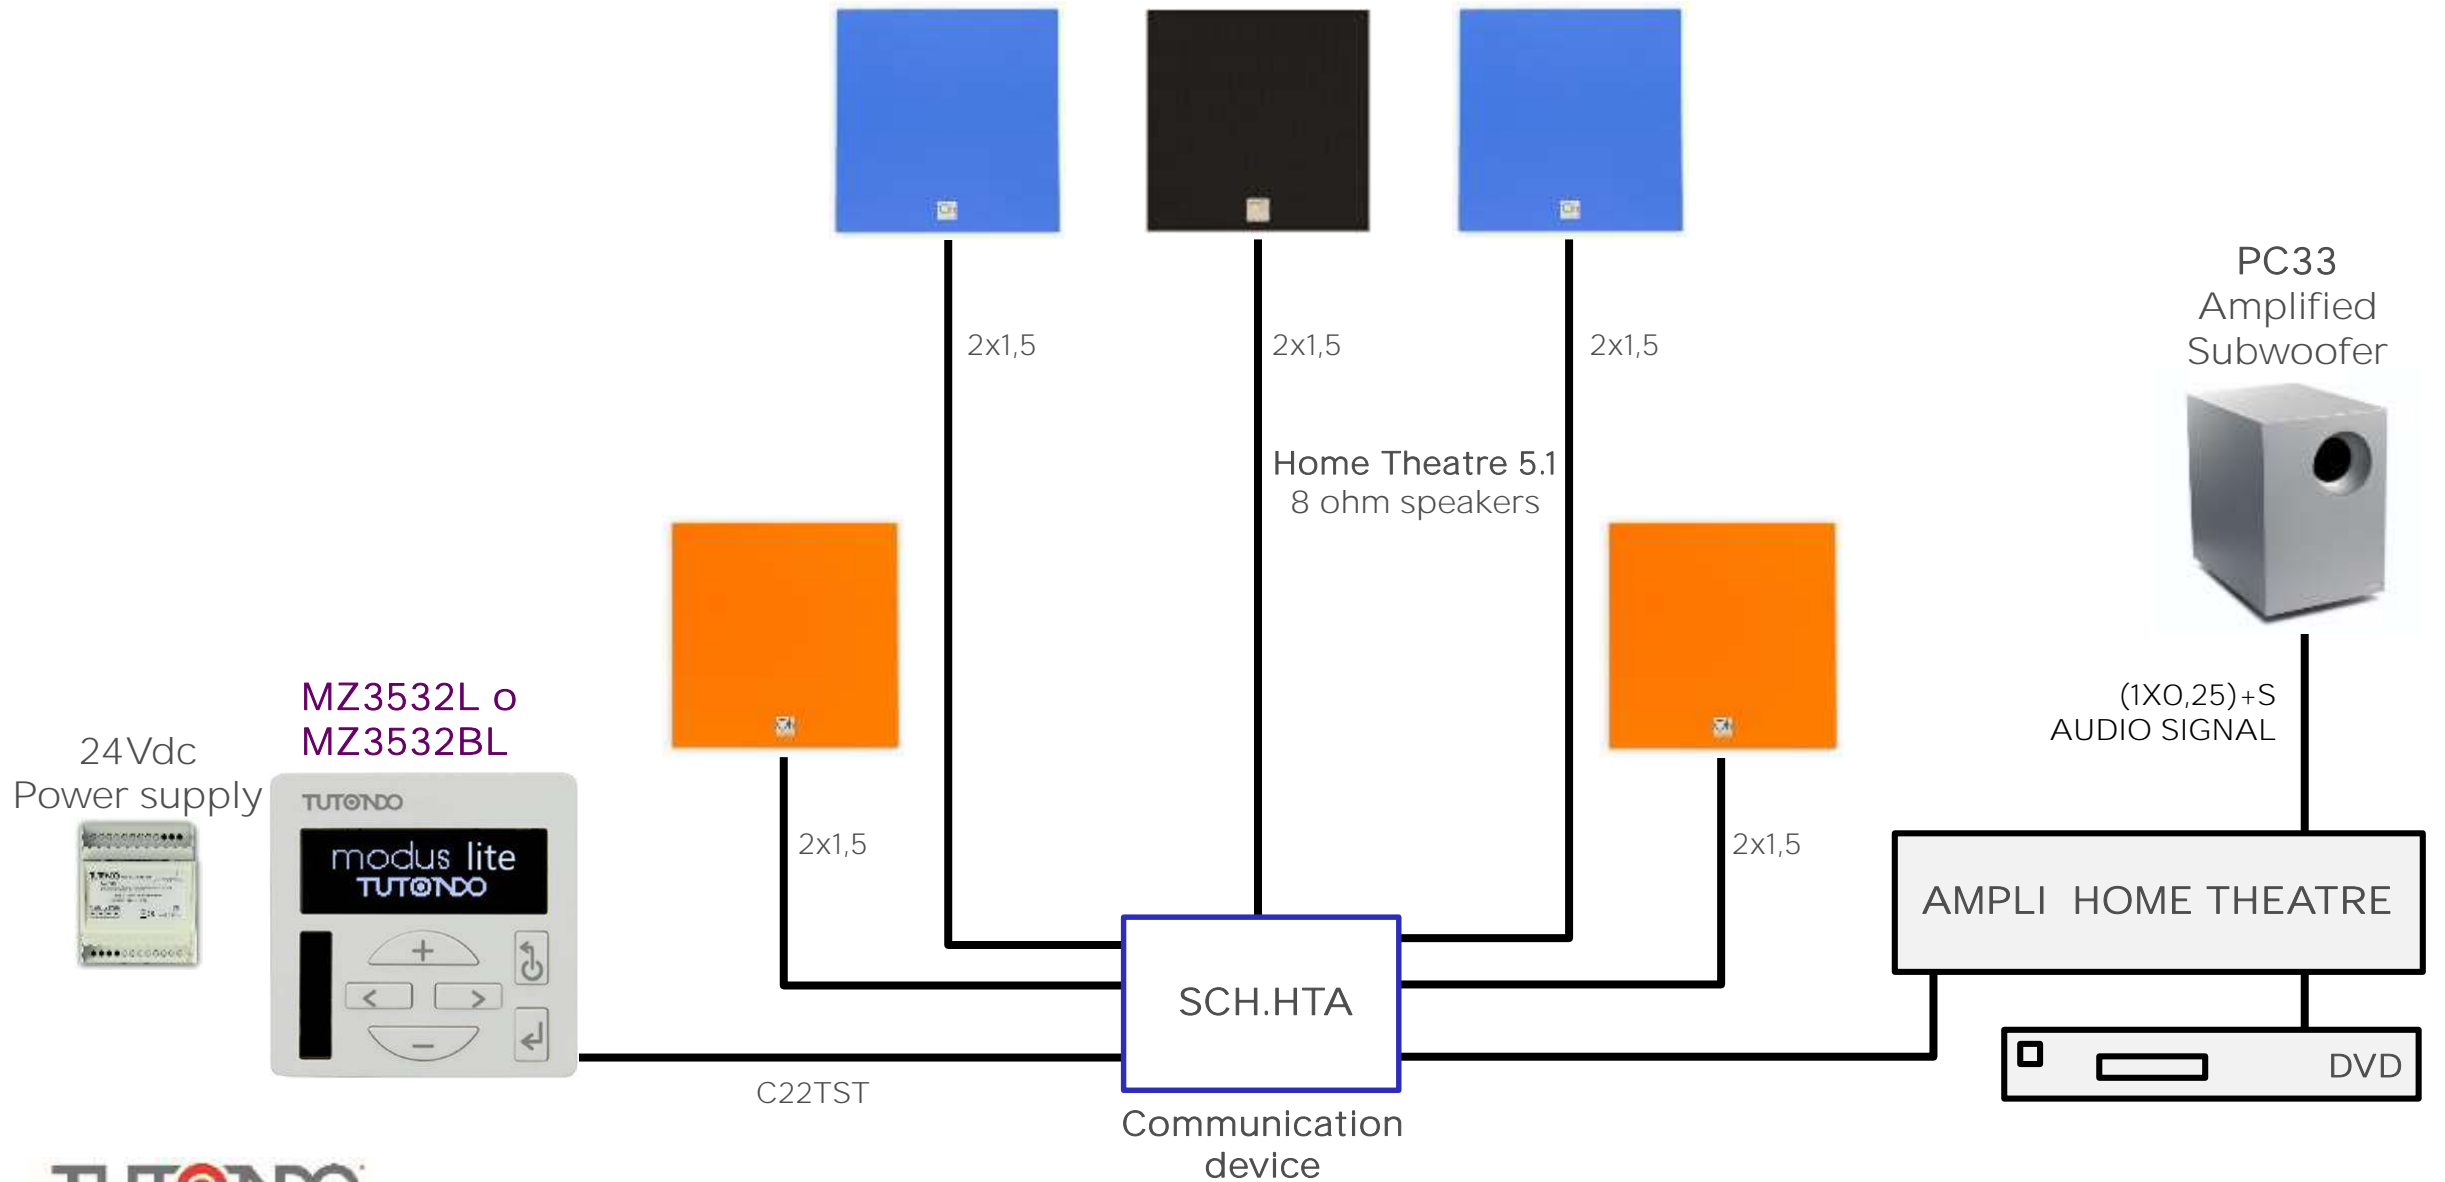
2x1,5

2x1,5

2x1,5

Home Theatre 5.1
8 ohm speakers

PC33
Amplified
Subwoofer

MZ3532L o
MZ3532BL

24Vdc
Power supply

TUTONDO

modus lite
TUTONDO

+

<

>

−

2x1,5

2x1,5

(1X0,25)+S
AUDIO SIGNAL

AMPLI HOME THEATRE

SCH.HTA

DVD

C22TST

Communication
device

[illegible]